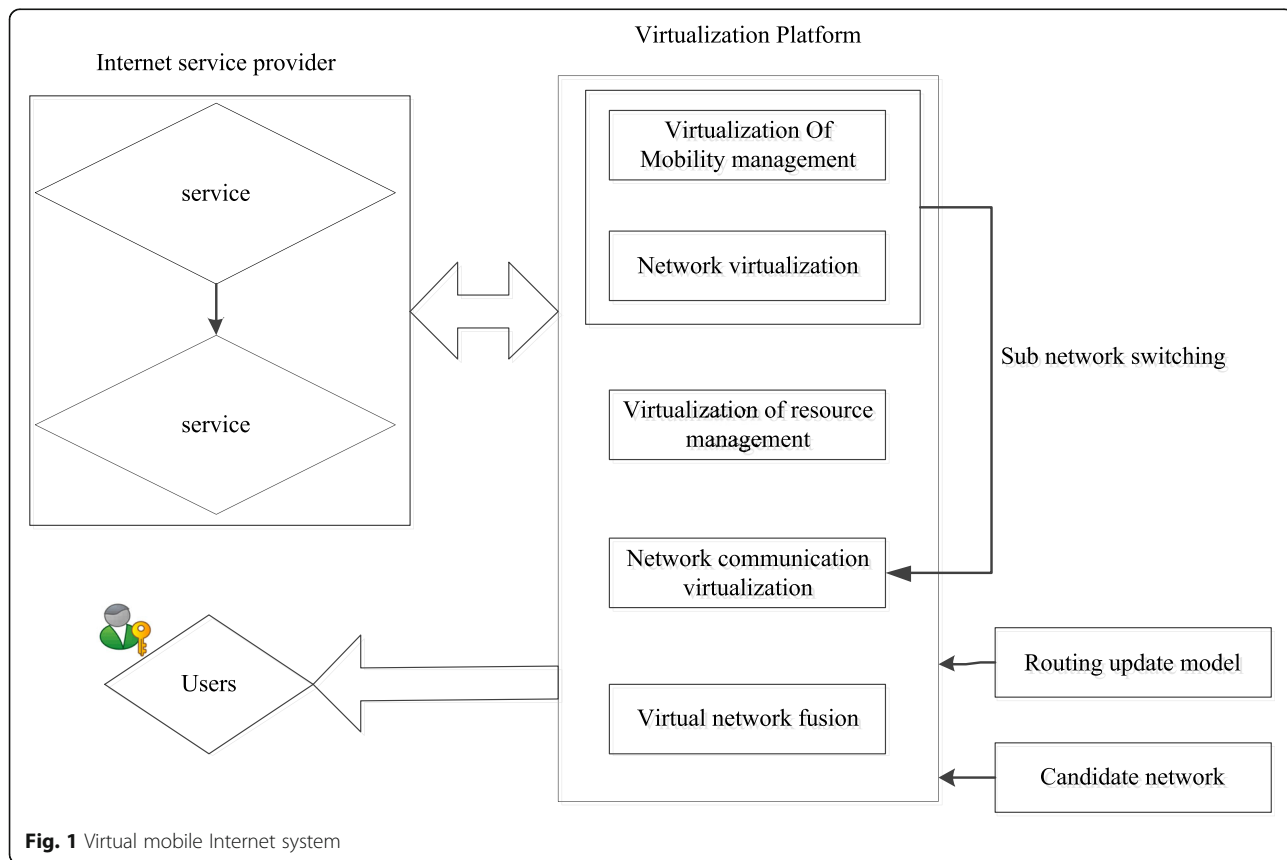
Internet service provider

service

service

Virtualization Platform

Virtualization Of Mobility management

Network virtualization

Virtualization of resource management

Network communication virtualization

Virtual network fusion

Sub network switching

Routing update model

Candidate network

Users

**Fig. 1** Virtual mobile Internet system